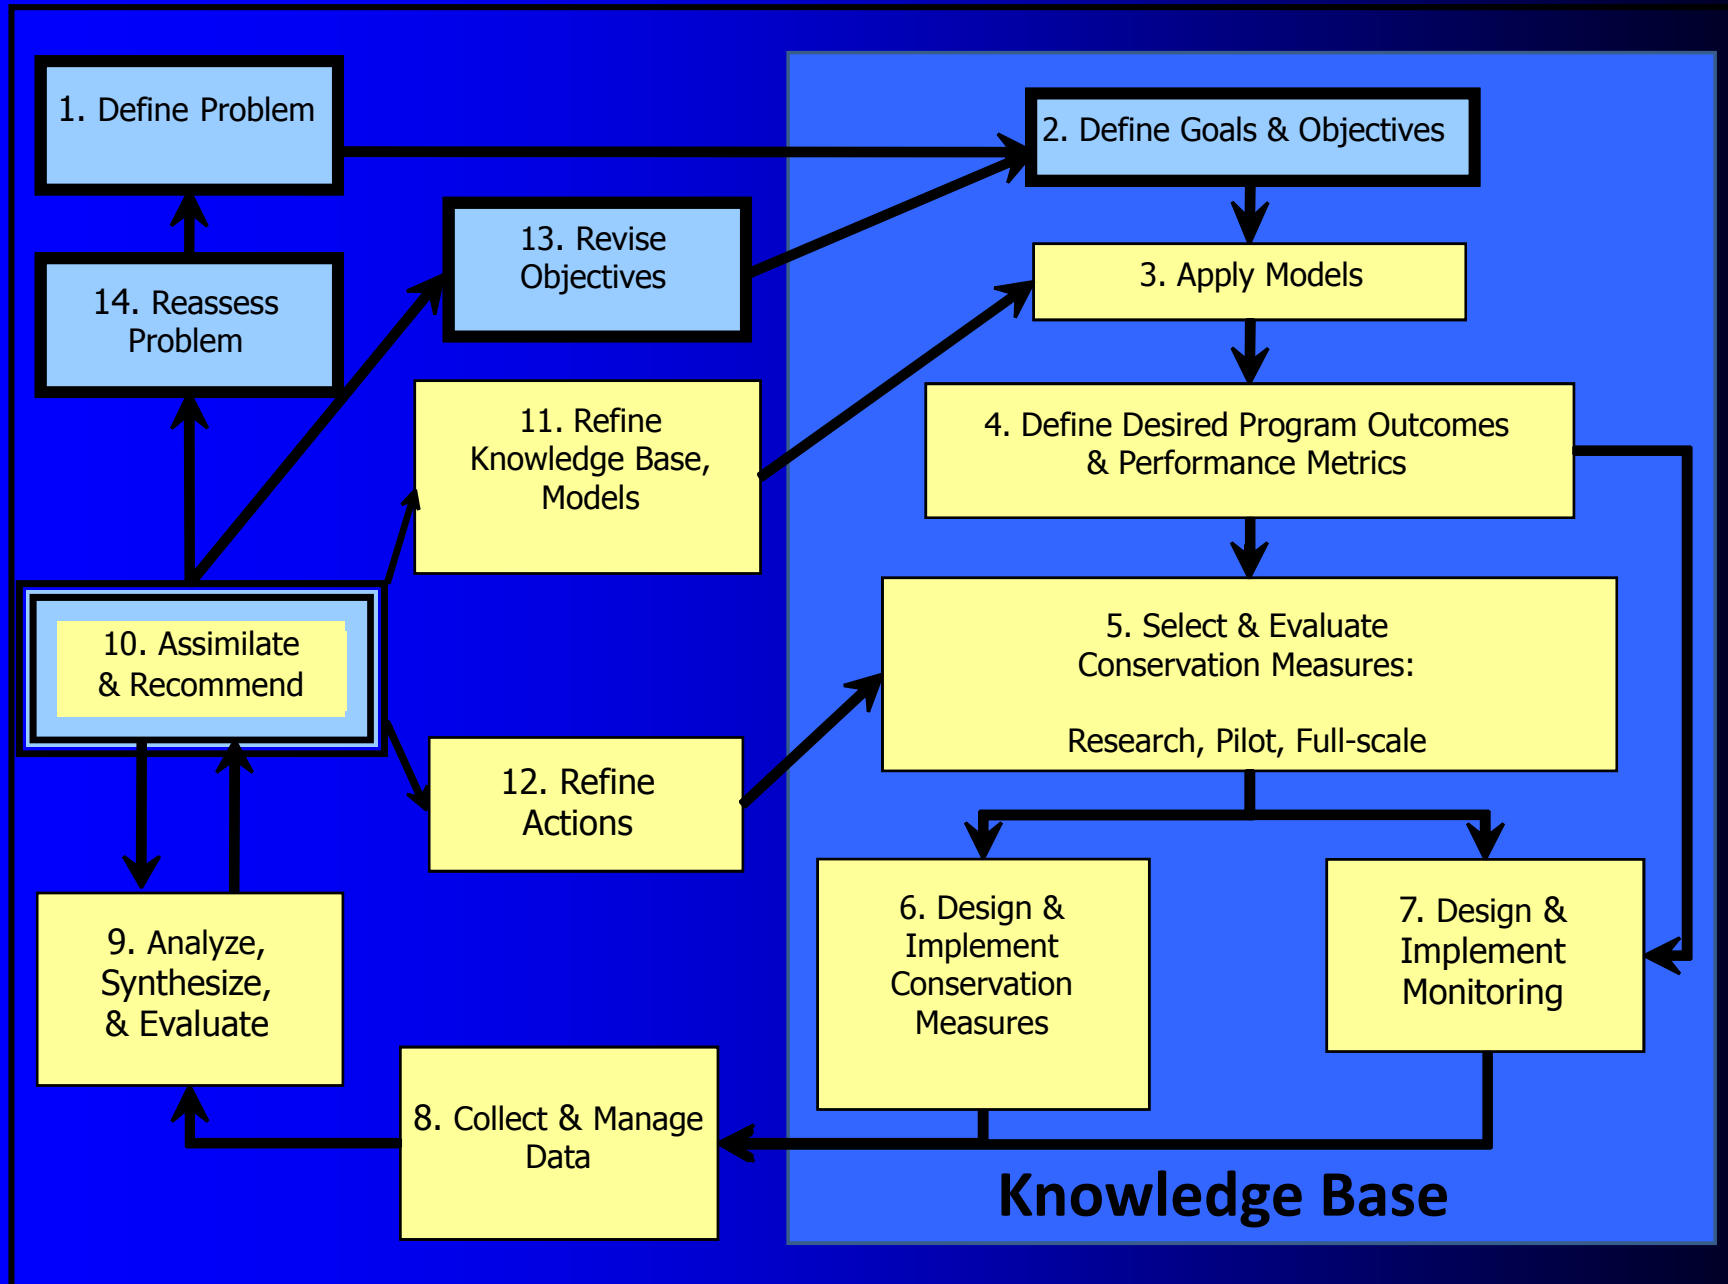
1. Define Problem

2. Define Goals & Objectives

13. Revise Objectives

14. Reassess Problem

3. Apply Models

11. Refine Knowledge Base, Models

4. Define Desired Program Outcomes & Performance Metrics

10. Assimilate & Recommend

5. Select & Evaluate Conservation Measures:

Research, Pilot, Full-scale

12. Refine Actions

6. Design & Implement Conservation Measures

7. Design & Implement Monitoring

9. Analyze, Synthesize, & Evaluate

8. Collect & Manage Data

Knowledge Base